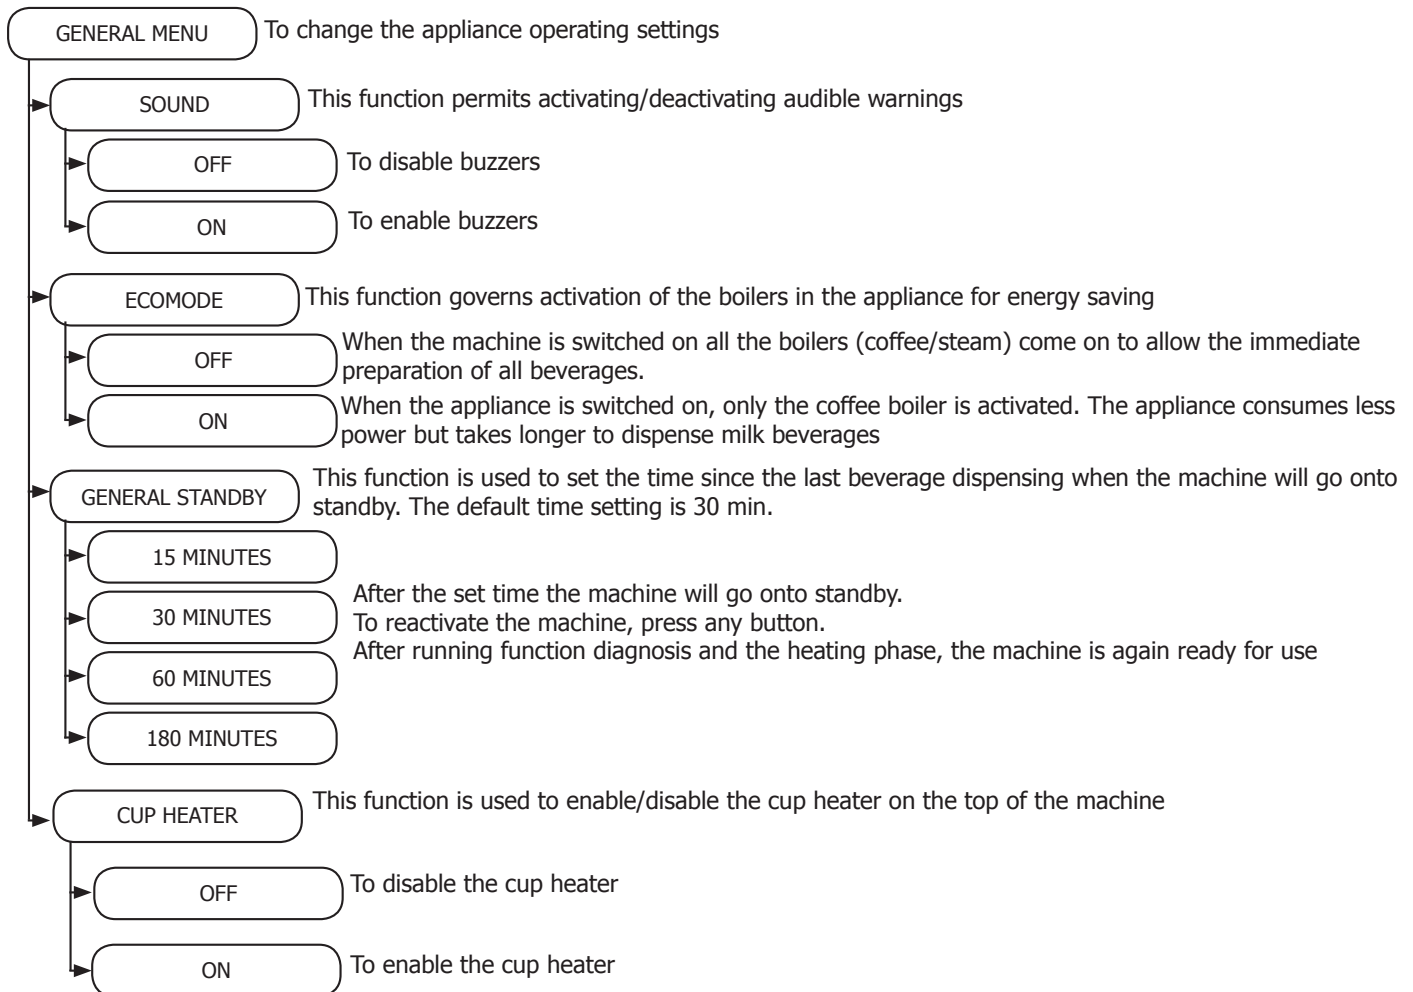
GENERAL MENU
To change the appliance operating settings

SOUND
This function permits activating/deactivating audible warnings

OFF
To disable buzzers

ON
To enable buzzers

ECOMODE
This function governs activation of the boilers in the appliance for energy saving

OFF
When the machine is switched on all the boilers (coffee/steam) come on to allow the immediate preparation of all beverages.

ON
When the appliance is switched on, only the coffee boiler is activated. The appliance consumes less power but takes longer to dispense milk beverages

GENERAL STANDBY
This function is used to set the time since the last beverage dispensing when the machine will go onto standby. The default time setting is 30 min.

15 MINUTES

30 MINUTES

60 MINUTES

180 MINUTES

After the set time the machine will go onto standby.
To reactivate the machine, press any button.
After running function diagnosis and the heating phase, the machine is again ready for use

CUP HEATER
This function is used to enable/disable the cup heater on the top of the machine

OFF
To disable the cup heater

ON
To enable the cup heater